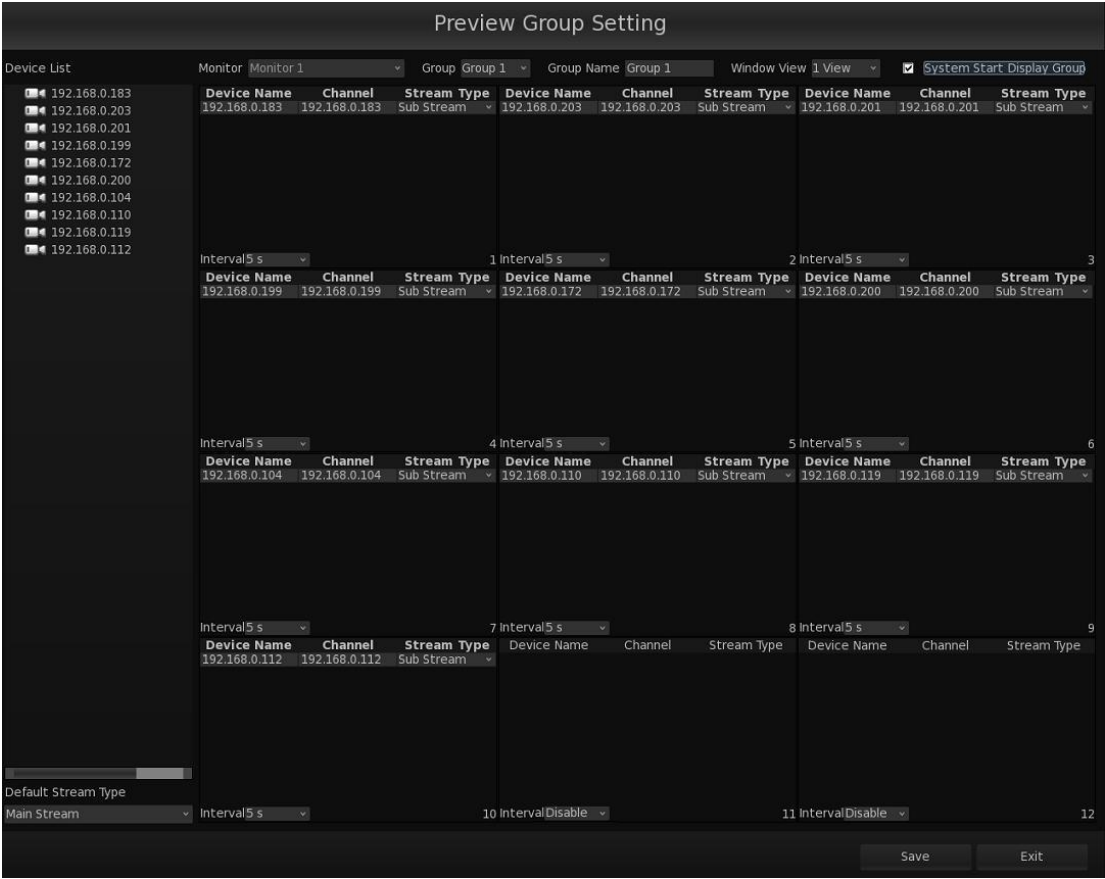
Preview Group Setting

Device List

192.168.0.183
192.168.0.203
192.168.0.201
192.168.0.199
192.168.0.172
192.168.0.200
192.168.0.104
192.168.0.110
192.168.0.119
192.168.0.112

Default Stream Type
Main Stream

Monitor Monitor 1 Group Group 1 Group Name Group 1 Window View 1 View System Start Display Group

| Device Name | Channel | Stream Type |
|---|---|---|
| 192.168.0.183 | 192.168.0.183 | Sub Stream |

Interval 5 s 1

| Device Name | Channel | Stream Type |
|---|---|---|
| 192.168.0.203 | 192.168.0.203 | Sub Stream |

Interval 5 s 2

| Device Name | Channel | Stream Type |
|---|---|---|
| 192.168.0.201 | 192.168.0.201 | Sub Stream |

Interval 5 s 3

| Device Name | Channel | Stream Type |
|---|---|---|
| 192.168.0.199 | 192.168.0.199 | Sub Stream |

Interval 5 s 4

| Device Name | Channel | Stream Type |
|---|---|---|
| 192.168.0.172 | 192.168.0.172 | Sub Stream |

Interval 5 s 5

| Device Name | Channel | Stream Type |
|---|---|---|
| 192.168.0.200 | 192.168.0.200 | Sub Stream |

Interval 5 s 6

| Device Name | Channel | Stream Type |
|---|---|---|
| 192.168.0.104 | 192.168.0.104 | Sub Stream |

Interval 5 s 7

| Device Name | Channel | Stream Type |
|---|---|---|
| 192.168.0.110 | 192.168.0.110 | Sub Stream |

Interval 5 s 8

| Device Name | Channel | Stream Type |
|---|---|---|
| 192.168.0.119 | 192.168.0.119 | Sub Stream |

Interval 5 s 9

| Device Name | Channel | Stream Type |
|---|---|---|
| 192.168.0.112 | 192.168.0.112 | Sub Stream |

Interval 5 s 10

| Device Name | Channel | Stream Type |
|---|---|---|

Interval Disable 11

| Device Name | Channel | Stream Type |
|---|---|---|

Interval Disable 12

Save Exit